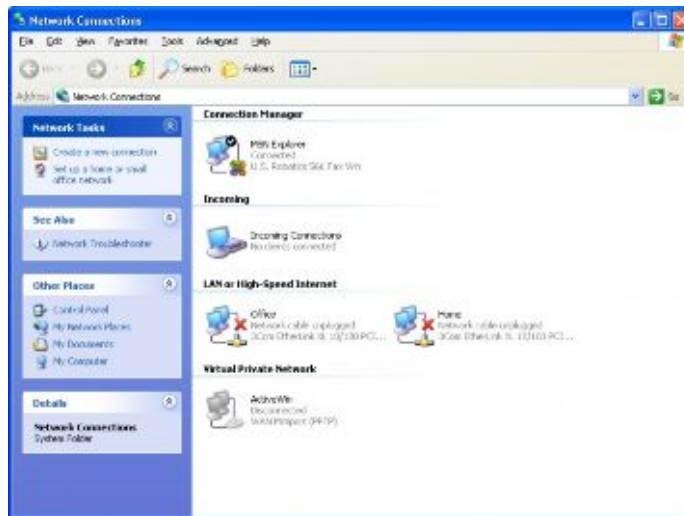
Network Connections

File Edit View Favorites Tools Advanced Help

Back Search Folders

Address Network Connections Go

Network Tasks

Create a new connection

Set up a home or small office network

See Also

Network Troubleshooter

Other Places

Control Panel

My Network Places

My Documents

My Computer

Details

Network Connections
System Folder

Connection Manager

MSN Explorer
Connected
U.S. Robotics 56K Fax Win

Incoming

Incoming Connections
No clients connected

LAN or High-Speed Internet

Office
Network cable unplugged
3Com EtherLink XL 10/100 PCI...

Home
Network cable unplugged
3Com EtherLink XL 10/100 PCI...

Virtual Private Network

ActiveWin
Disconnected
WAN Miniport (PPTP)